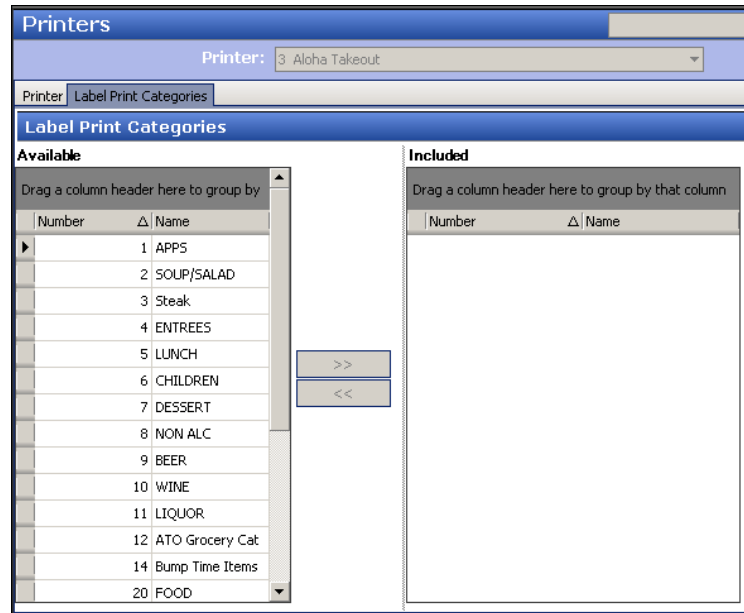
Printers

Printer: 3 Aloha Takeout

Printer | Label Print Categories

Label Print Categories

Available

Drag a column header here to group by

| Number | Name |
|---|---|
| 1 | APPS |
| 2 | SOUP/SALAD |
| 3 | Steak |
| 4 | ENTREES |
| 5 | LUNCH |
| 6 | CHILDREN |
| 7 | DESSERT |
| 8 | NON ALC |
| 9 | BEER |
| 10 | WINE |
| 11 | LIQUOR |
| 12 | ATO Grocery Cat |
| 14 | Bump Time Items |
| 20 | FOOD |

>>
<<

Included

Drag a column header here to group by that column

| Number | Name |
|---|---|